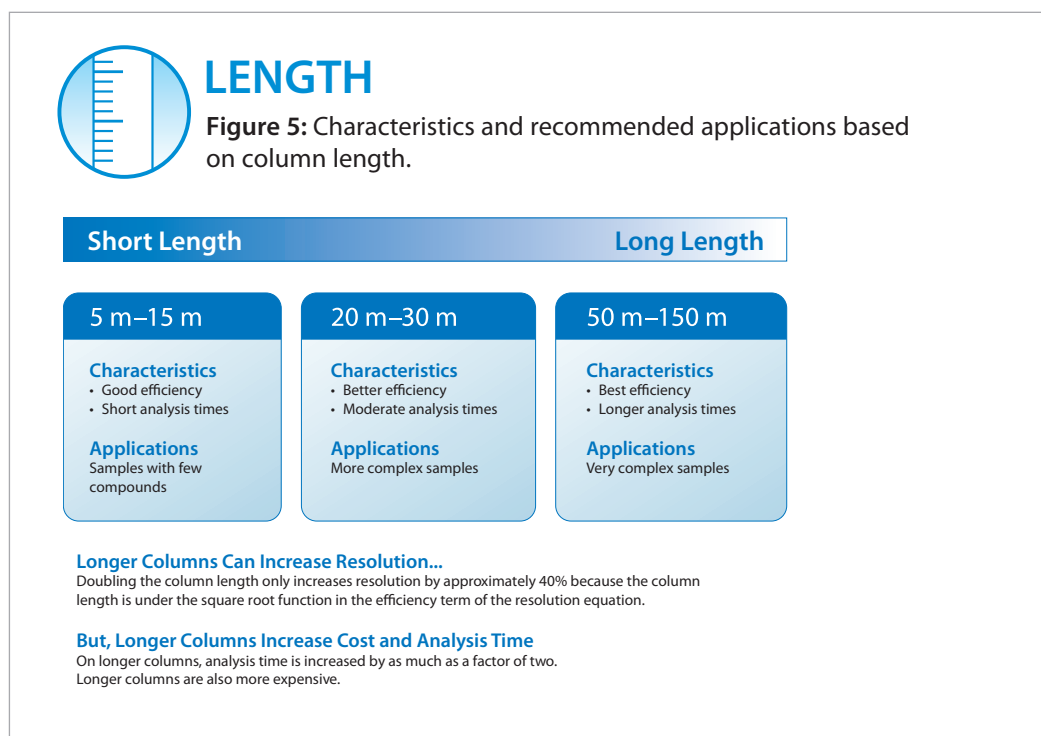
LENGTH

**Figure 5:** Characteristics and recommended applications based on column length.

Short Length

Long Length

5 m–15 m

Characteristics
• Good efficiency
• Short analysis times

Applications
Samples with few compounds

20 m–30 m

Characteristics
• Better efficiency
• Moderate analysis times

Applications
More complex samples

50 m–150 m

Characteristics
• Best efficiency
• Longer analysis times

Applications
Very complex samples

Longer Columns Can Increase Resolution...
Doubling the column length only increases resolution by approximately 40% because the column length is under the square root function in the efficiency term of the resolution equation.

But, Longer Columns Increase Cost and Analysis Time
On longer columns, analysis time is increased by as much as a factor of two.
Longer columns are also more expensive.